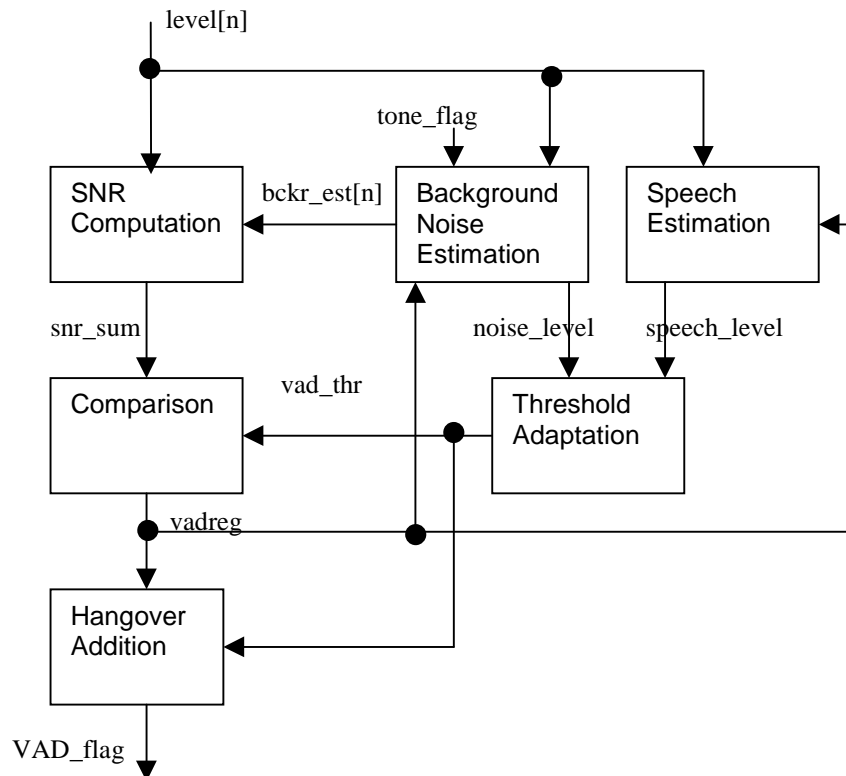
level[n]

tone_flag

SNR Computation

bckr_est[n]

Background Noise Estimation

Speech Estimation

snr_sum

noise_level

speech_level

vad_thr

Comparison

Threshold Adaptation

vadreg

Hangover Addition

VAD_flag